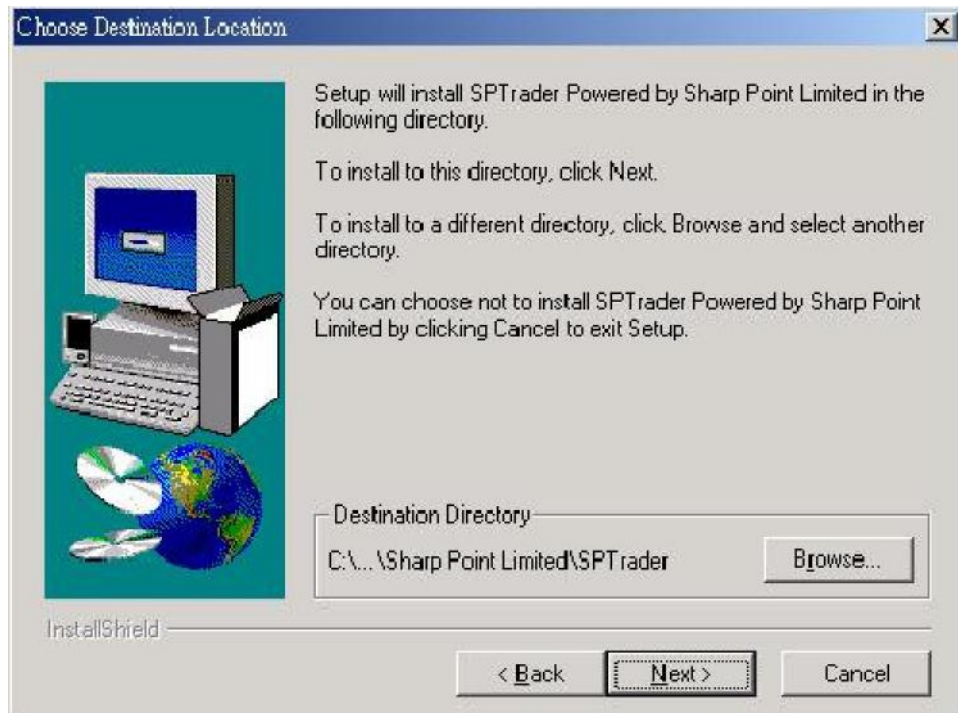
Choose Destination Location

Setup will install SPTrader Powered by Sharp Point Limited in the following directory.

To install to this directory, click Next.

To install to a different directory, click Browse and select another directory.

You can choose not to install SPTrader Powered by Sharp Point Limited by clicking Cancel to exit Setup.

Destination Directory

C:\...\Sharp Point Limited\SPTrader

Browse...

InstallShield

< Back

Next >

Cancel